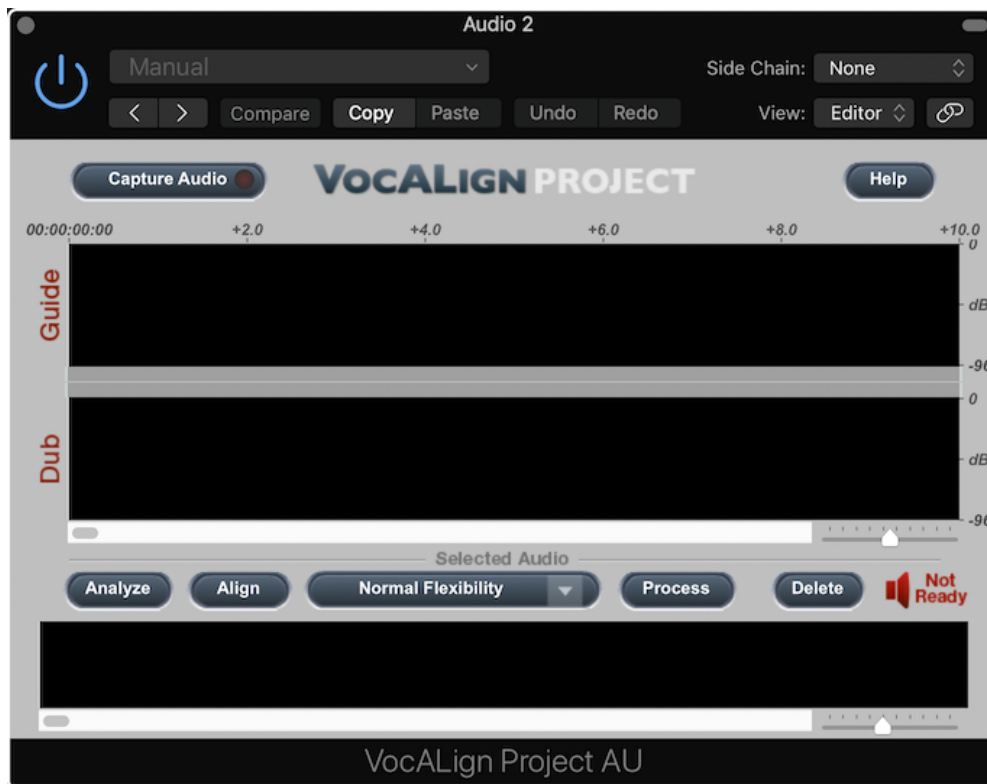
Audio 2

Manual

Side Chain: None

< > Compare Copy Paste Undo Redo

View: Editor

Capture Audio

VOCALIGN PROJECT

Help

00:00:00:00 +2.0 +4.0 +6.0 +8.0 +10.0

Guide

Dub

0

dB

-96

0

dB

-96

Selected Audio

Analyze Align Normal Flexibility Process Delete

Not Ready

VocALign Project AU